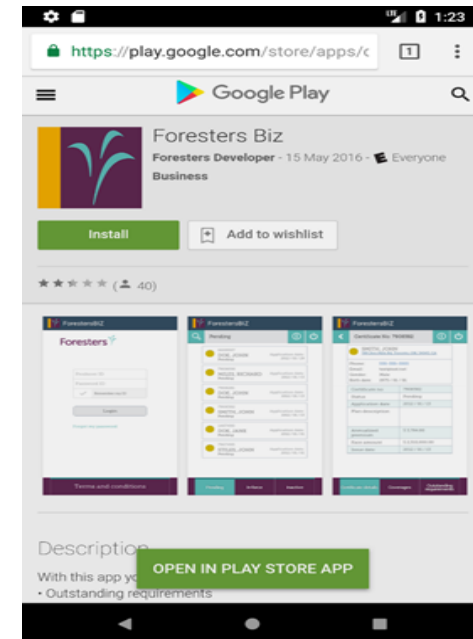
1:23

https://play.google.com/store/apps/c

1

Google Play

Foresters Biz

Foresters Developer - 15 May 2016 - Everyone

Business

Install

Add to wishlist

(40)

ForestersBIZ

Foresters

Login

Terms and conditions

ForestersBIZ

Pending

ForestersBIZ

Description

With this app yo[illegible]

• Outstanding requirements

OPEN IN PLAY STORE APP